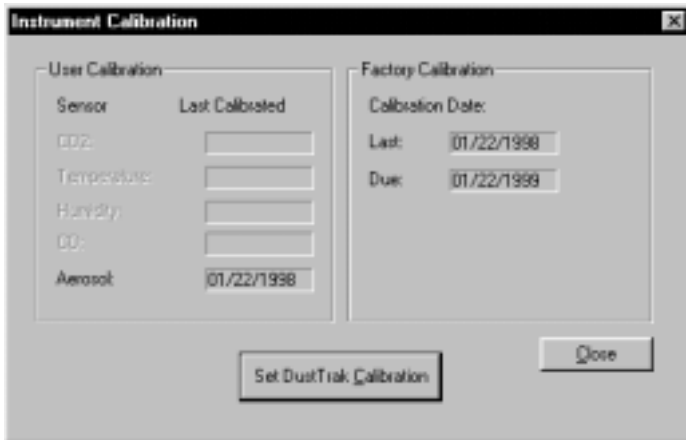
Instrument Calibration

User Calibration

Sensor

Last Calibrated

CO2:

Temperature:

Humidity:

CO:

Aerosol:

01/22/1998

Factory Calibration

Calibration Date:

Last:

01/22/1998

Due:

01/22/1999

Set DustTrak Calibration

Close